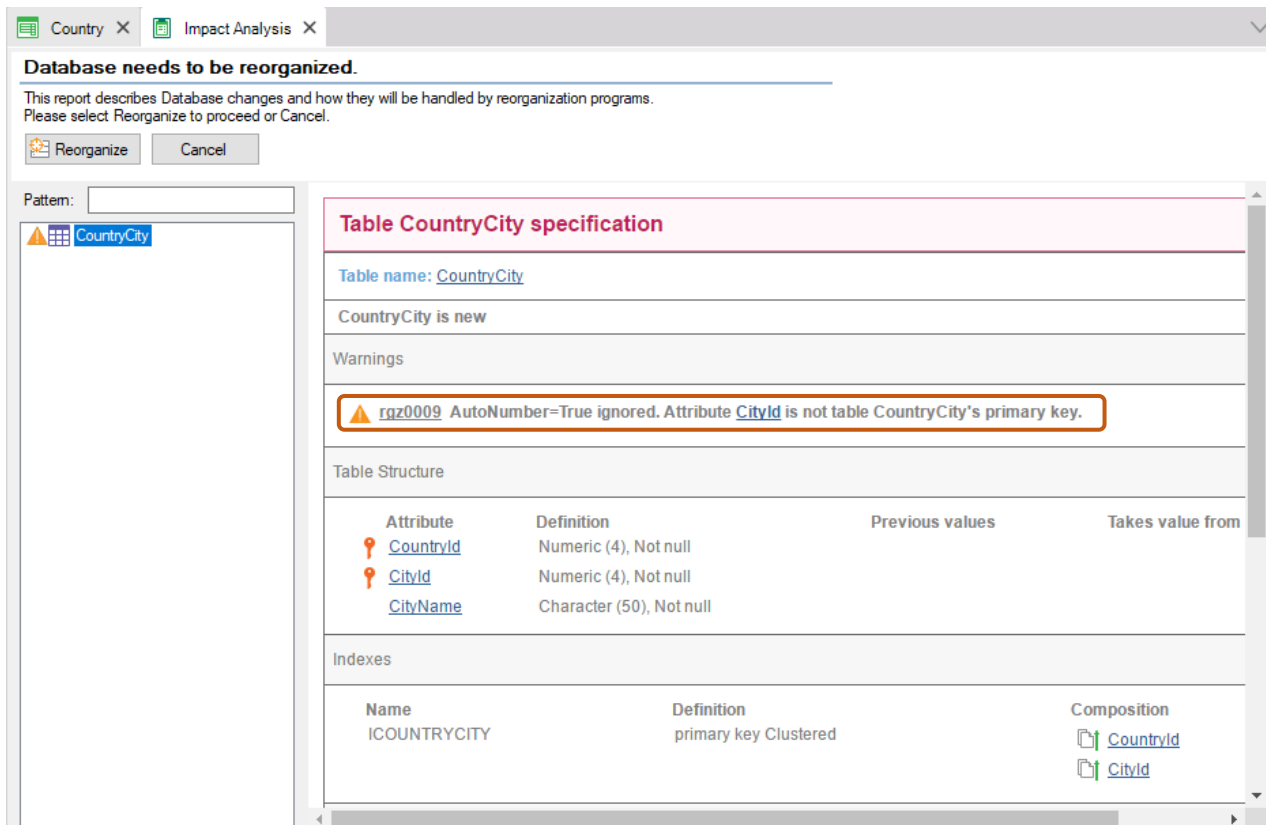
Country ✕ Impact Analysis ✕

**Database needs to be reorganized.**

This report describes Database changes and how they will be handled by reorganization programs.
Please select Reorganize to proceed or Cancel.

Reorganize Cancel

Pattern:

CountryCity

Table CountryCity specification

Table name: CountryCity

CountryCity is new

Warnings

rgz0009 AutoNumber=True ignored. Attribute CityId is not table CountryCity's primary key.

Table Structure

| Attribute | Definition | Previous values | Takes value from |
|---|---|---|---|
| CountryId | Numeric (4), Not null | | |
| CityId | Numeric (4), Not null | | |
| CityName | Character (50), Not null | | |

Indexes

| Name | Definition | Composition |
|---|---|---|
| ICOUNTRYCITY | primary key Clustered | CountryId<br>CityId |